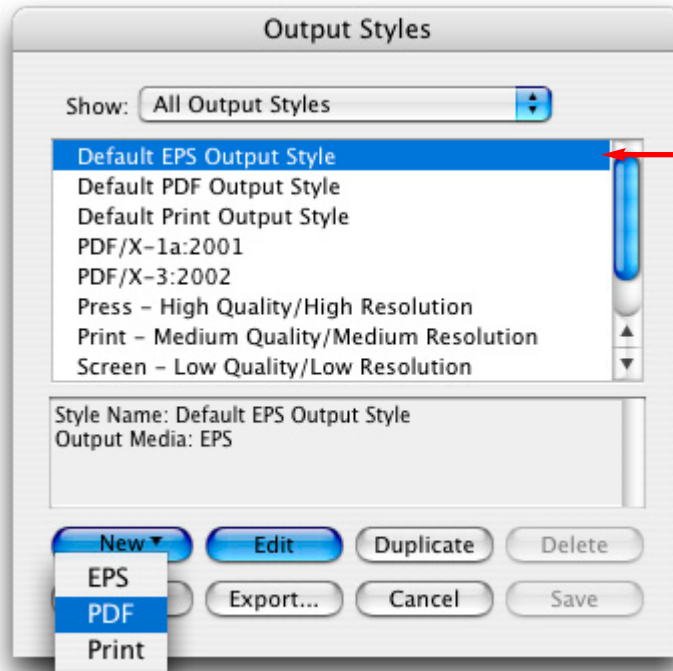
Output Styles

Show: All Output Styles

Default EPS Output Style
Default PDF Output Style
Default Print Output Style
PDF/X-1a:2001
PDF/X-3:2002
Press - High Quality/High Resolution
Print - Medium Quality/Medium Resolution
Screen - Low Quality/Low Resolution

Style Name: Default EPS Output Style
Output Media: EPS

New
Edit
Duplicate
Delete
EPS
PDF
Print
Export...
Cancel
Save